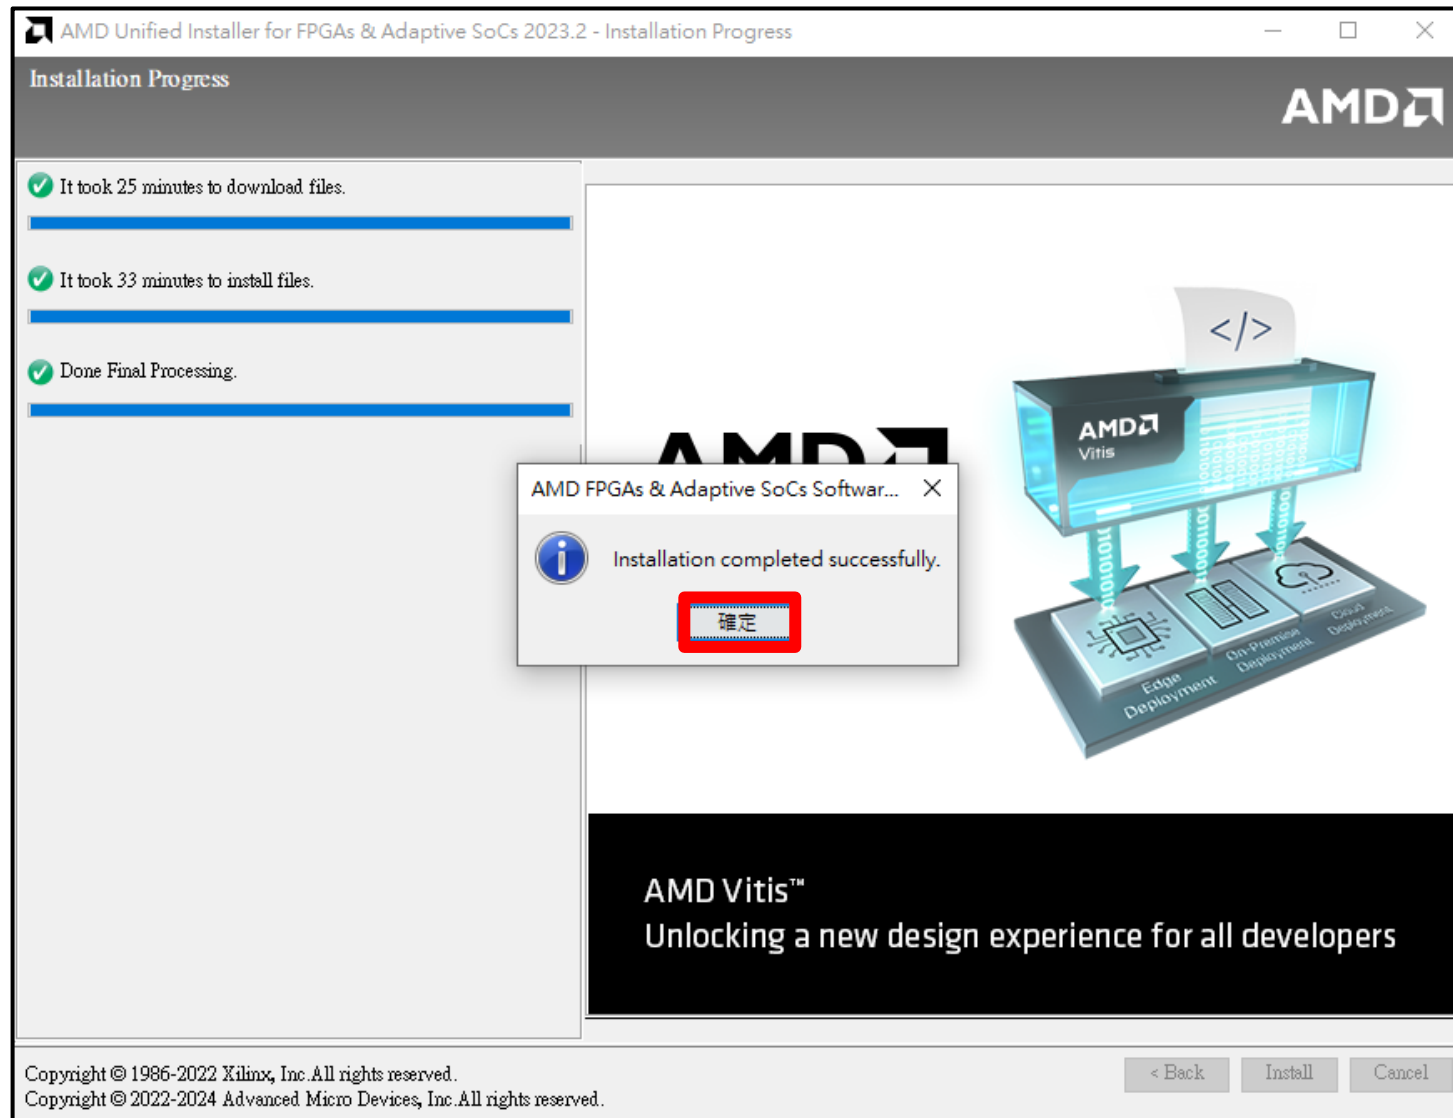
AMD Unified Installer for FPGAs & Adaptive SoCs 2023.2 - Installation Progress

Installation Progress

AMD

It took 25 minutes to download files.

It took 33 minutes to install files.

Done Final Processing.

AMD FPGAs & Adaptive SoCs Softwar...

Installation completed successfully.

確定

</>

AMD
Vitis

Edge Deployment

On-Premise Deployment

Cloud Deployment

AMD Vitis™
Unlocking a new design experience for all developers

Copyright © 1986-2022 Xilinx, Inc. All rights reserved.
Copyright © 2022-2024 Advanced Micro Devices, Inc. All rights reserved.

< Back | Install | Cancel